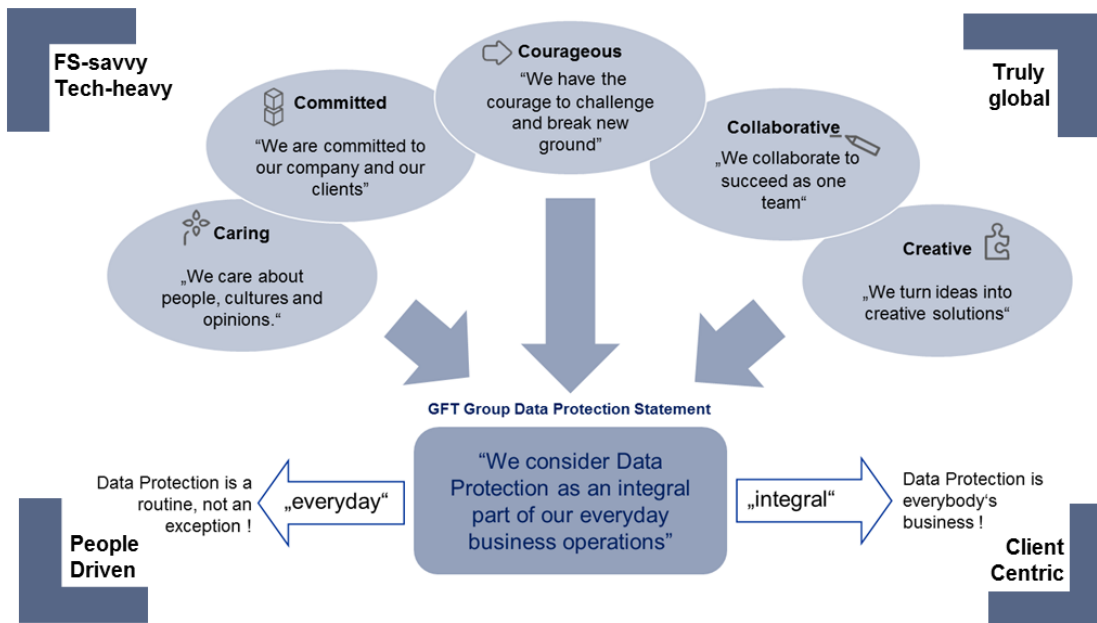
FS-savvy
Tech-heavy

Committed
“We are committed to our company and our clients”

Courageous
“We have the courage to challenge and break new ground”

Truly global

Collaborative
„We collaborate to succeed as one team“

Caring
„We care about people, cultures and opinions.“

Creative
„We turn ideas into creative solutions“

GFT Group Data Protection Statement

Data Protection is a routine, not an exception !

„everyday“

“We consider Data Protection as an integral part of our everyday business operations”

„integral“

Data Protection is everybody‘s business !

People Driven

Client Centric